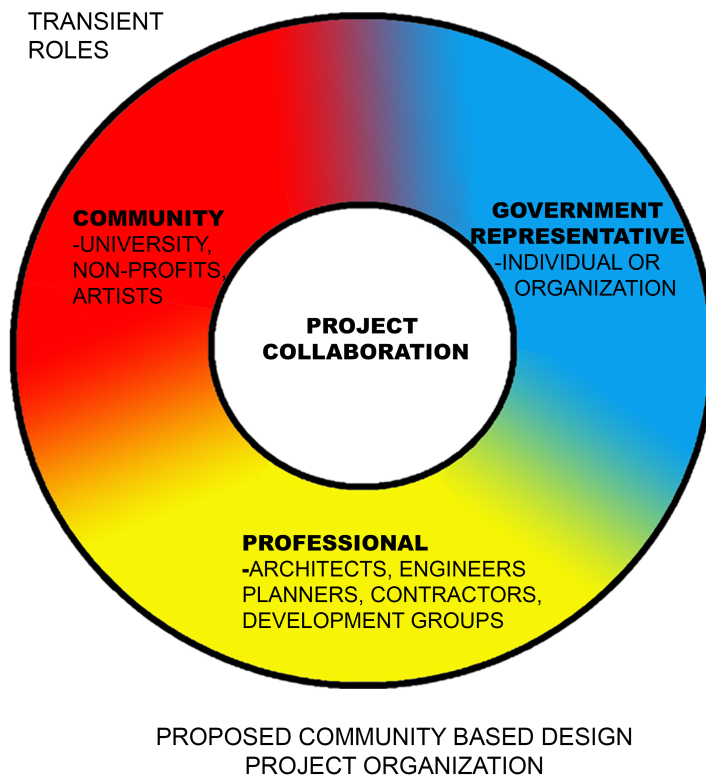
TRANSIENT ROLES

COMMUNITY
-UNIVERSITY, NON-PROFITS, ARTISTS

GOVERNMENT REPRESENTATIVE
-INDIVIDUAL OR ORGANIZATION

PROJECT COLLABORATION

PROFESSIONAL
-ARCHITECTS, ENGINEERS PLANNERS, CONTRACTORS, DEVELOPMENT GROUPS

PROPOSED COMMUNITY BASED DESIGN PROJECT ORGANIZATION